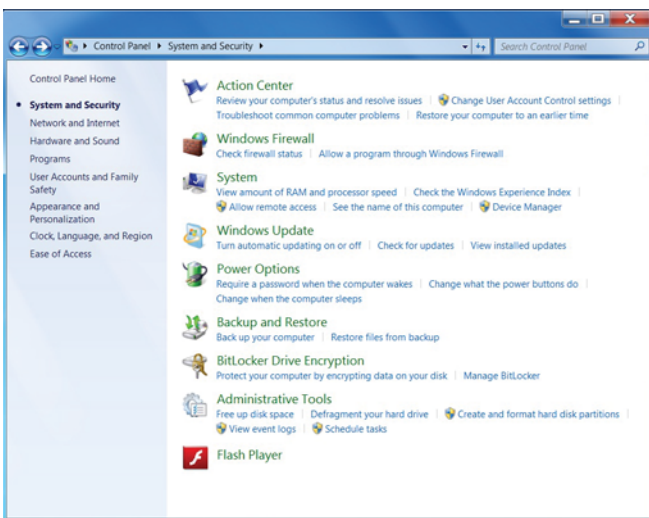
▸ Control Panel ▸ System and Security ▸

Search Control Panel

Control Panel Home

System and Security

Network and Internet

Hardware and Sound

Programs

User Accounts and Family Safety

Appearance and Personalization

Clock, Language, and Region

Ease of Access

Action Center
Review your computer's status and resolve issues | Change User Account Control settings | Troubleshoot common computer problems | Restore your computer to an earlier time

Windows Firewall
Check firewall status | Allow a program through Windows Firewall

System
View amount of RAM and processor speed | Check the Windows Experience Index | Allow remote access | See the name of this computer | Device Manager

Windows Update
Turn automatic updating on or off | Check for updates | View installed updates

Power Options
Require a password when the computer wakes | Change what the power buttons do | Change when the computer sleeps

Backup and Restore
Back up your computer | Restore files from backup

BitLocker Drive Encryption
Protect your computer by encrypting data on your disk | Manage BitLocker

Administrative Tools
Free up disk space | Defragment your hard drive | Create and format hard disk partitions | View event logs | Schedule tasks

Flash Player